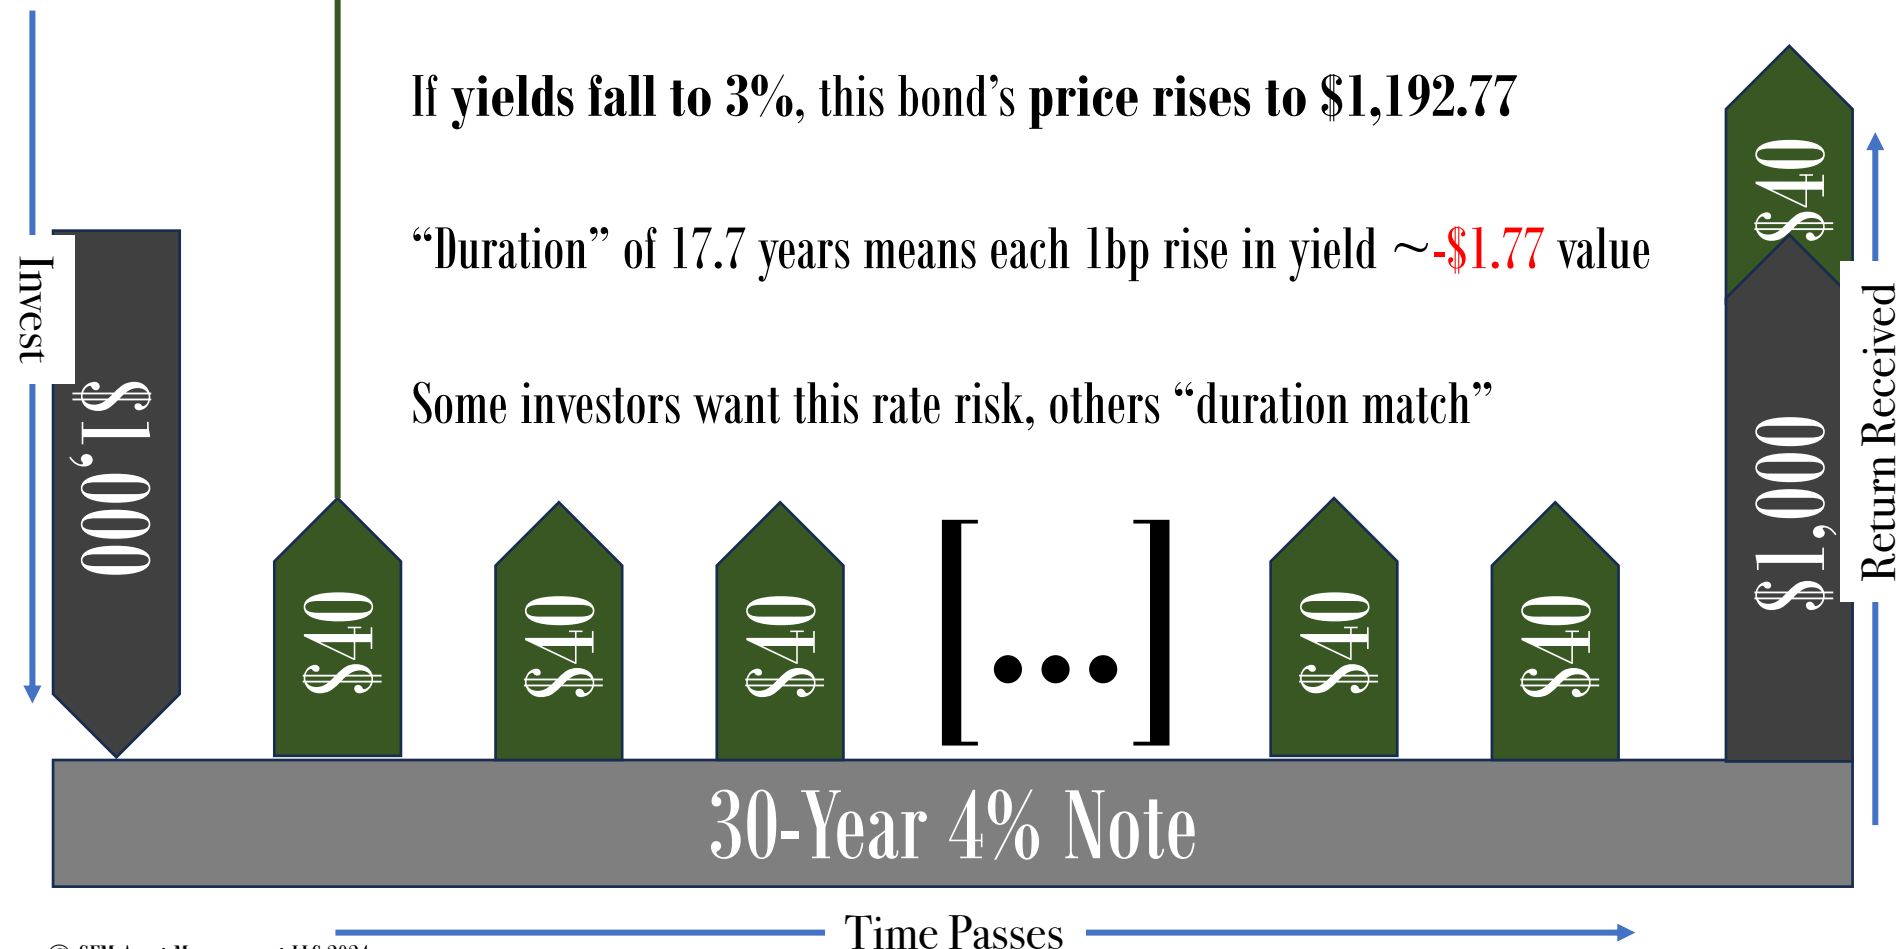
If **yields fall to 3%**, this bond's **price rises to $1,192.77**

"Duration" of 17.7 years means each 1bp rise in yield ~-$1.77 value

Some investors want this rate risk, others "duration match"

Invest

$1,000

$40

$40

$40

[...]

$40

$40

$40

$1,000

Return Received

30-Year 4% Note

Time Passes

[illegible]